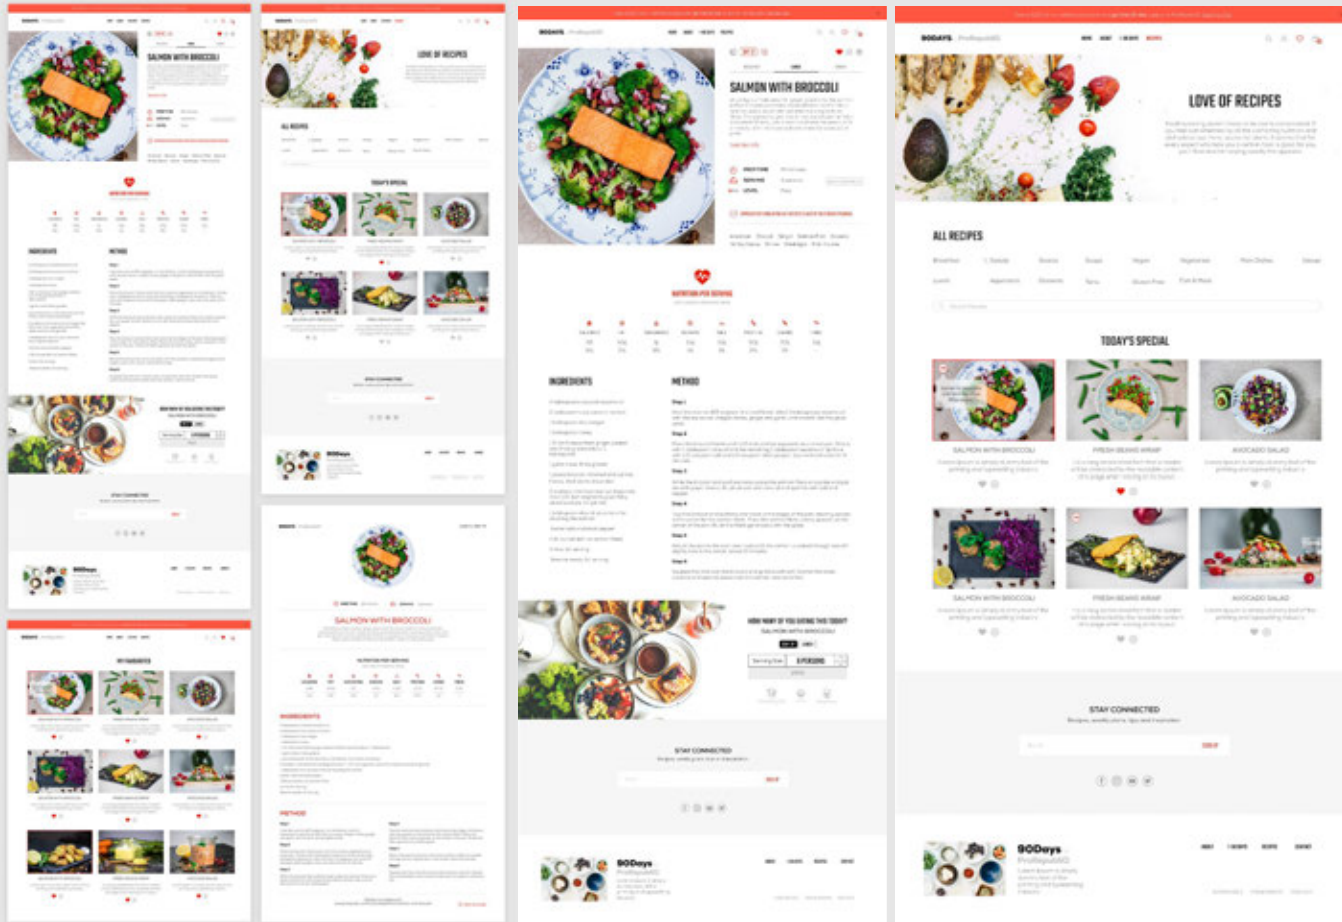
SALMON WITH BROCCOLI

NUTRITION PER SERVING

INGREDIENTS

METHOD

HOW MANY OF YOU EATING THIS TODAY?

STAY CONNECTED

90Days

LOVE OF RECIPES

ALL RECIPES

TODAY'S SPECIAL

SALMON WITH BROCCOLI

FRESH BEANS WRAP

AVOCADO SALAD

MY FAVORITES

90DAYS